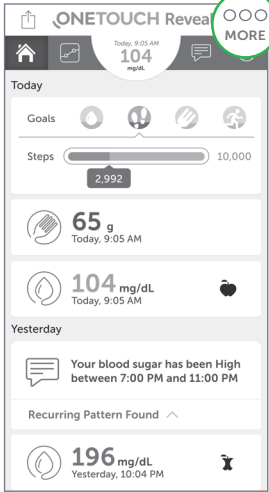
ONETOUCH Reveal

MORE

Today, 9:05 AM
104
mg/dL

Today

Goals

Steps
10,000
2,992

65 g
Today, 9:05 AM

104 mg/dL
Today, 9:05 AM

Yesterday

Your blood sugar has been High between 7:00 PM and 11:00 PM

Recurring Pattern Found

196 mg/dL
Yesterday, 10:04 PM